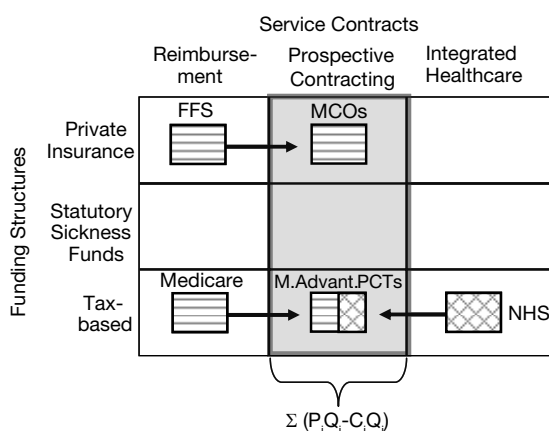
Service Contracts

Reimbursement

Prospective Contracting

Integrated Healthcare

Funding Structures

Private Insurance

FFS

MCOs

Statutory Sickness Funds

Tax-based

Medicare

M.Advant.PCTs

NHS

$\Sigma (P_iQ_i - C_iQ_i)$